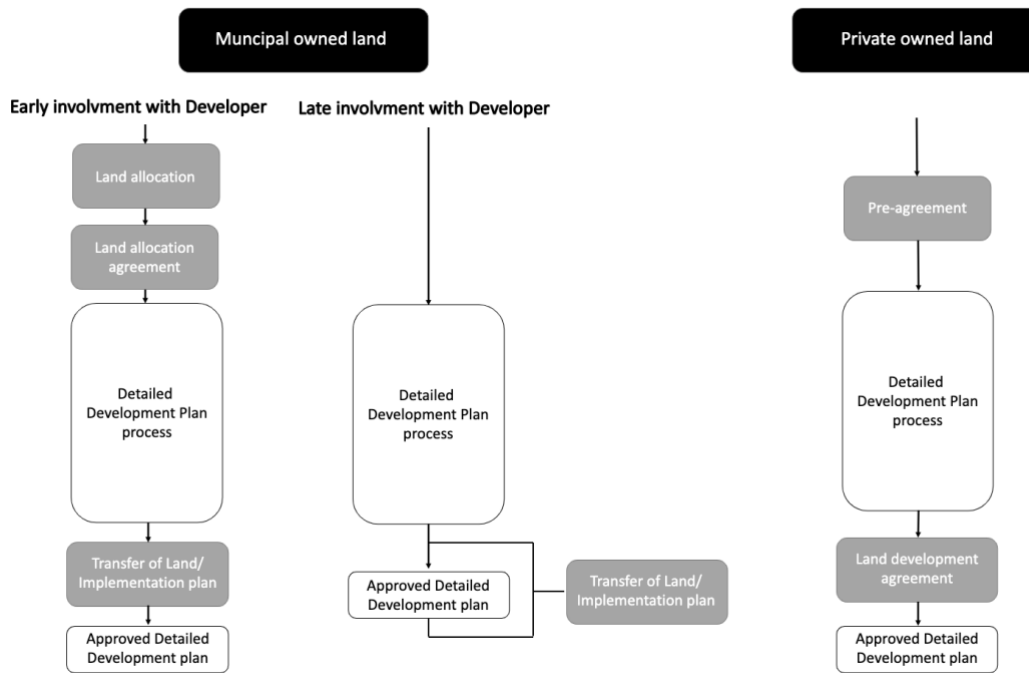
Muncipal owned land

Private owned land

Early involvment with Developer

Land allocation

Land allocation agreement

Detailed Development Plan process

Transfer of Land/ Implementation plan

Approved Detailed Development plan

Late involvment with Developer

Detailed Development Plan process

Approved Detailed Development plan

Transfer of Land/ Implementation plan

Pre-agreement

Detailed Development Plan process

Land development agreement

Approved Detailed Development plan